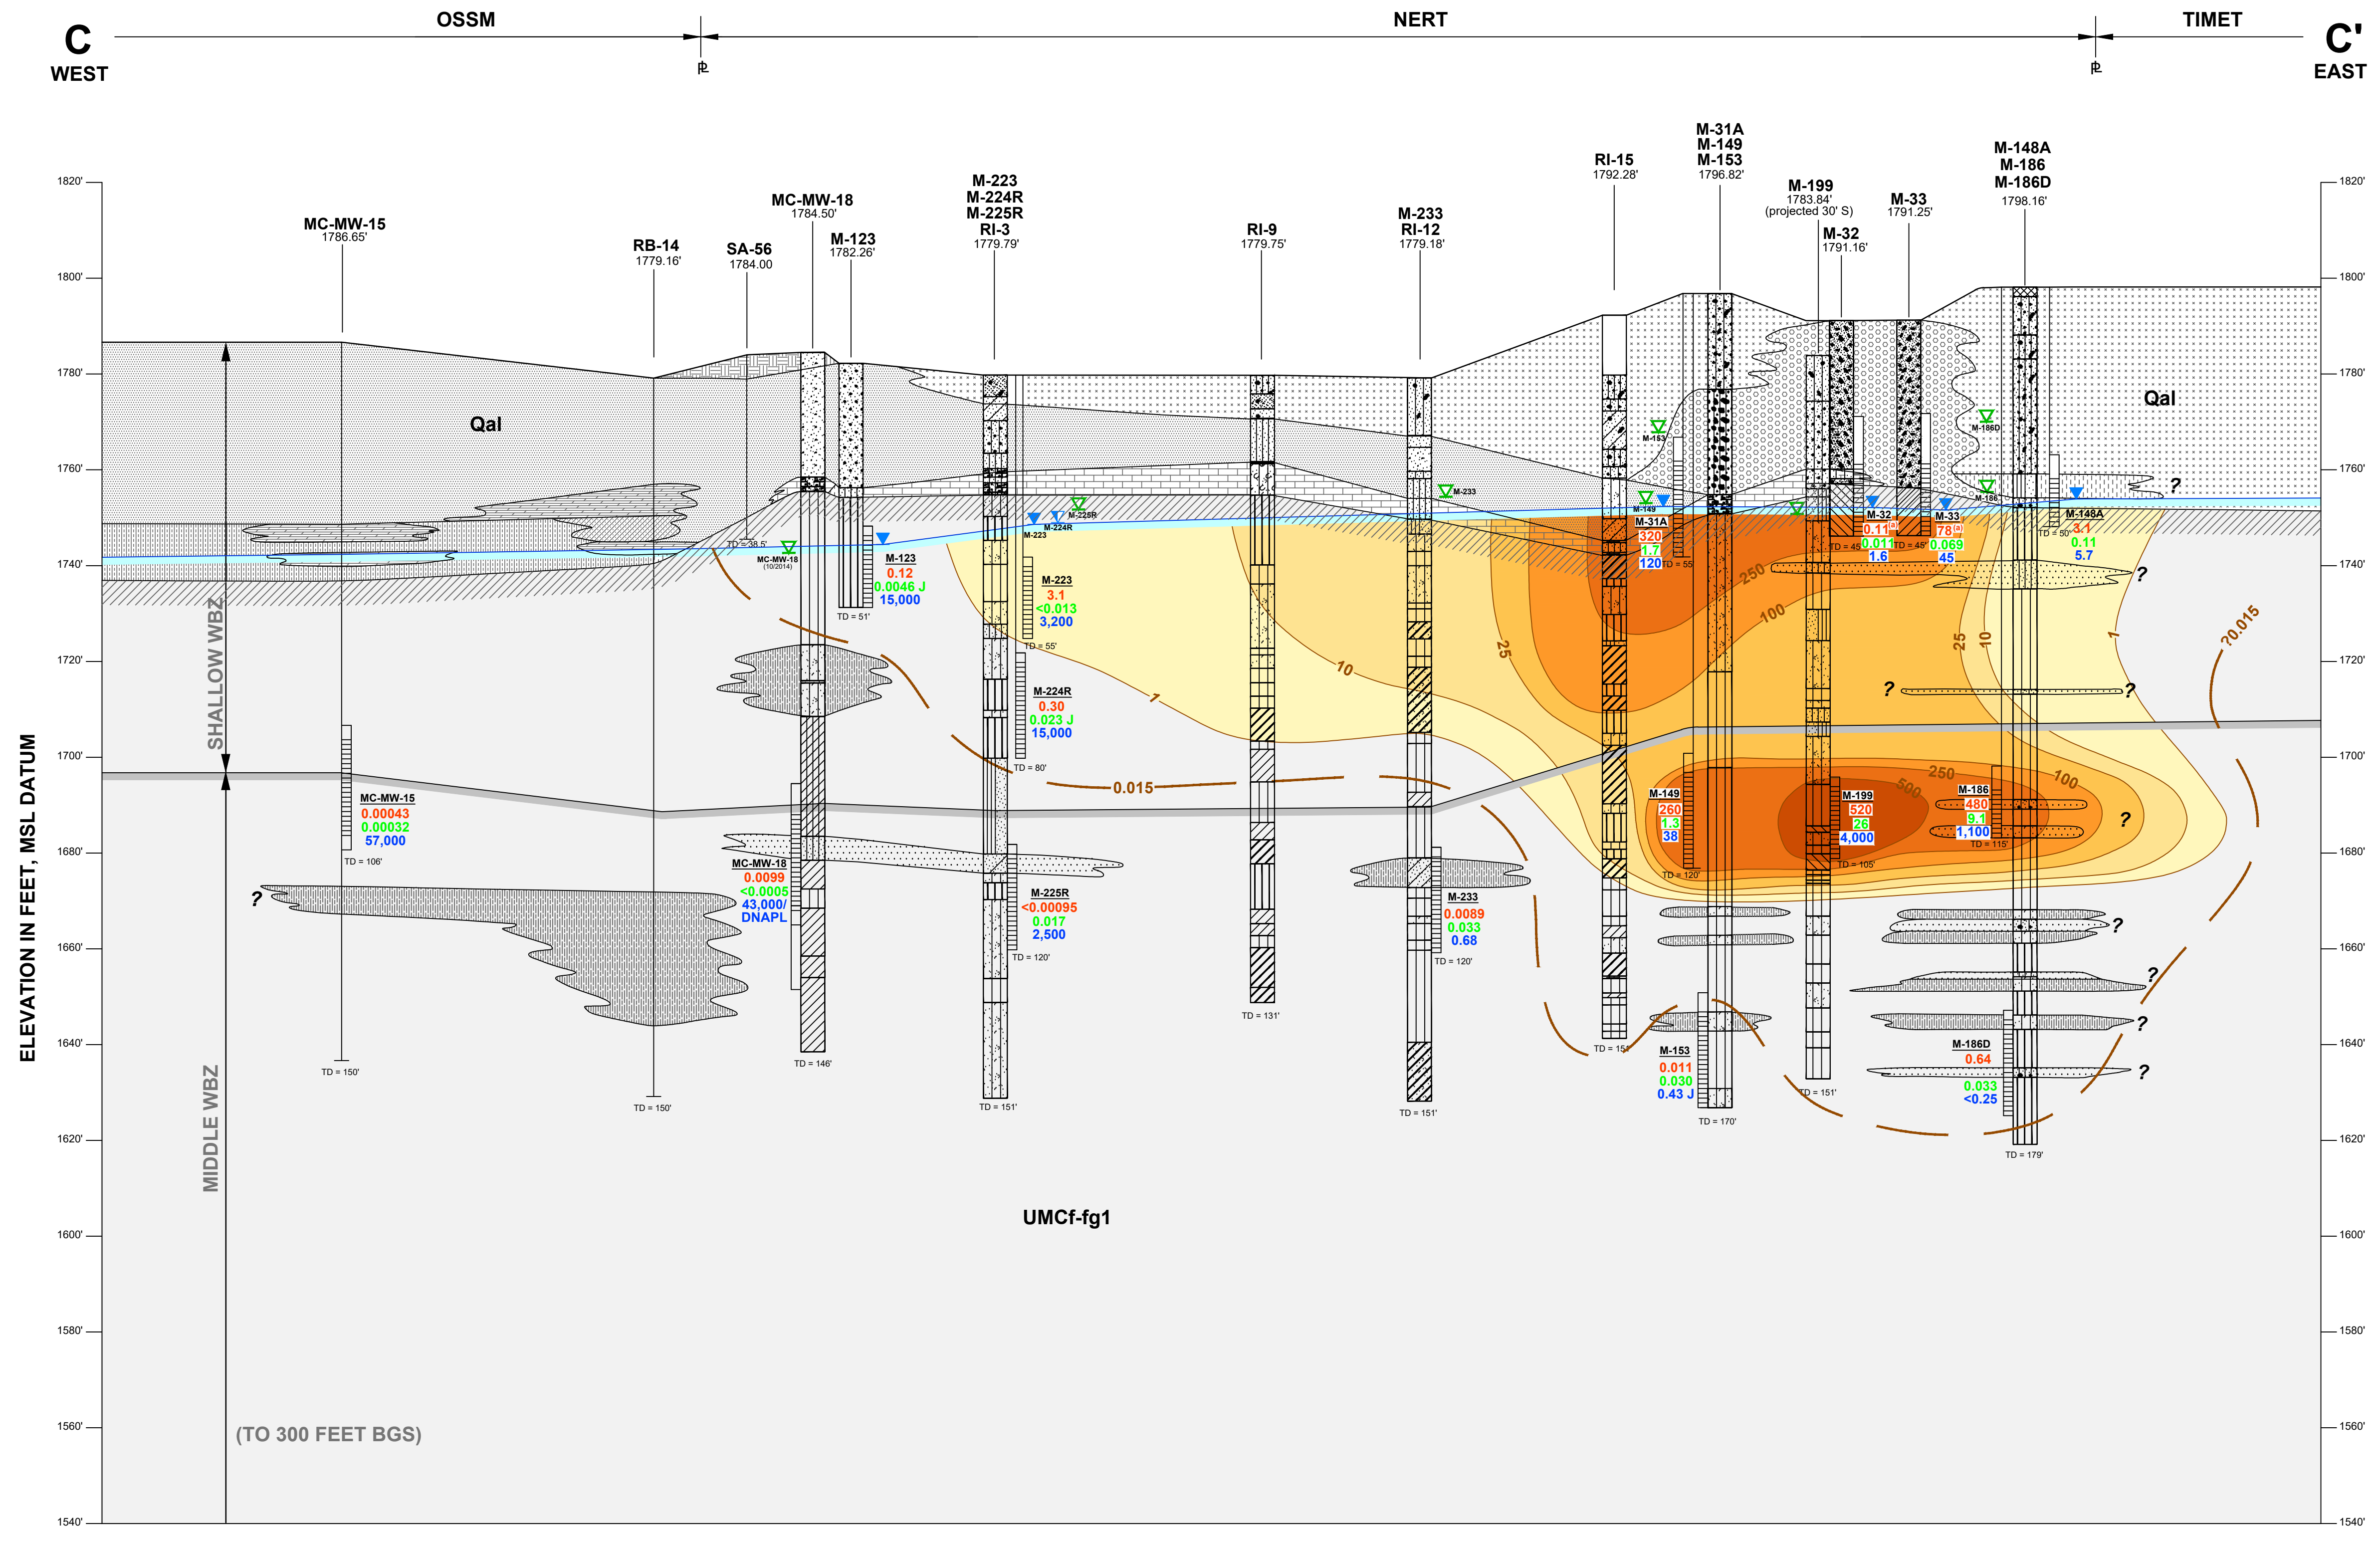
C
WEST

OSSM

NERT

TIMET

C'
EAST

ELEVATION IN FEET, MSL DATUM

1820'
1800'
1780'
1760'
1740'
1720'
1700'
1680'
1660'
1640'
1620'
1600'
1580'
1560'
1540'

MC-MW-15
1786.65'

RB-14
1779.16'

SA-56
1784.00

MC-MW-18
1784.50'

M-123
1782.26'

M-223
M-224R
M-225R
RI-3
1779.79'

RI-9
1779.75'

M-233
RI-12
1779.18'

RI-15
1792.28'

M-31A
M-149
M-153
1796.82'

M-199
1783.84'
(projected 30' S)

M-32
1791.16'

M-33
1791.25'

M-148A
M-186
M-186D
1798.16'

Qal

Qal

SHALLOW WBZ

MIDDLE WBZ

(TO 300 FEET BGS)

UMCf-fg1

TD = 38.5'

MC-MW-18
(10/2014)

M-223
M-224R
M-225R
M-233
M-153
M-149
M-186D
M-186

M-123
0.12
0.0046 J
15,000
TD = 51'

M-223
3.1
<0.013
3,200
TD = 55'

M-224R
0.30
0.023 J
15,000
TD = 80'

M-225R
<0.00095
0.017
2,500
TD = 120'

MC-MW-15
0.00043
0.00032
57,000
TD = 106'

MC-MW-18
0.0099
<0.0005
43,000/
DNAPL
TD = 146'

TD = 150'
TD = 150'
TD = 151'
TD = 131'

M-233
0.0089
0.033
0.68
TD = 120'
TD = 151'

M-31A
320
1.7
120
TD = 55'

M-149
260
1.3
38
TD = 120'

M-153
0.011
0.030
0.43 J
TD = 170'
TD = 151'

M-32
0.11
0.011
1.6
TD = 45'

M-33
78
0.069
45
TD = 45'

M-199
520
26
4,000
TD = 105'
TD = 151'

M-148A
3.1
0.11
5.7
TD = 50'

M-186
480
9.1
1,100
TD = 115'

M-186D
0.64
0.033
<0.25
TD = 179'

0.015
0.015
1
10
25
100
250
500
250
100
25
10
1

?
?
?
?
?
?
?
?
?
?